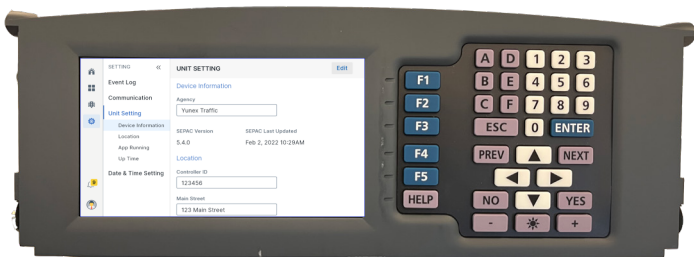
SETTING «
Event Log
Communication
Unit Setting
Device Information
Location
App Running
Up Time
Date & Time Setting

UNIT SETTING
Edit

Device Information
Agency
Yunex Traffic
SEPAC Version
5.4.0
SEPAC Last Updated
Feb 2, 2022 10:29AM

Location
Controller ID
123456
Main Street
123 Main Street

F1
F2
F3
F4
F5
HELP

A D 1 2 3
B E 4 5 6
C F 7 8 9
ESC 0 ENTER
PREV NEXT
NO YES
- +